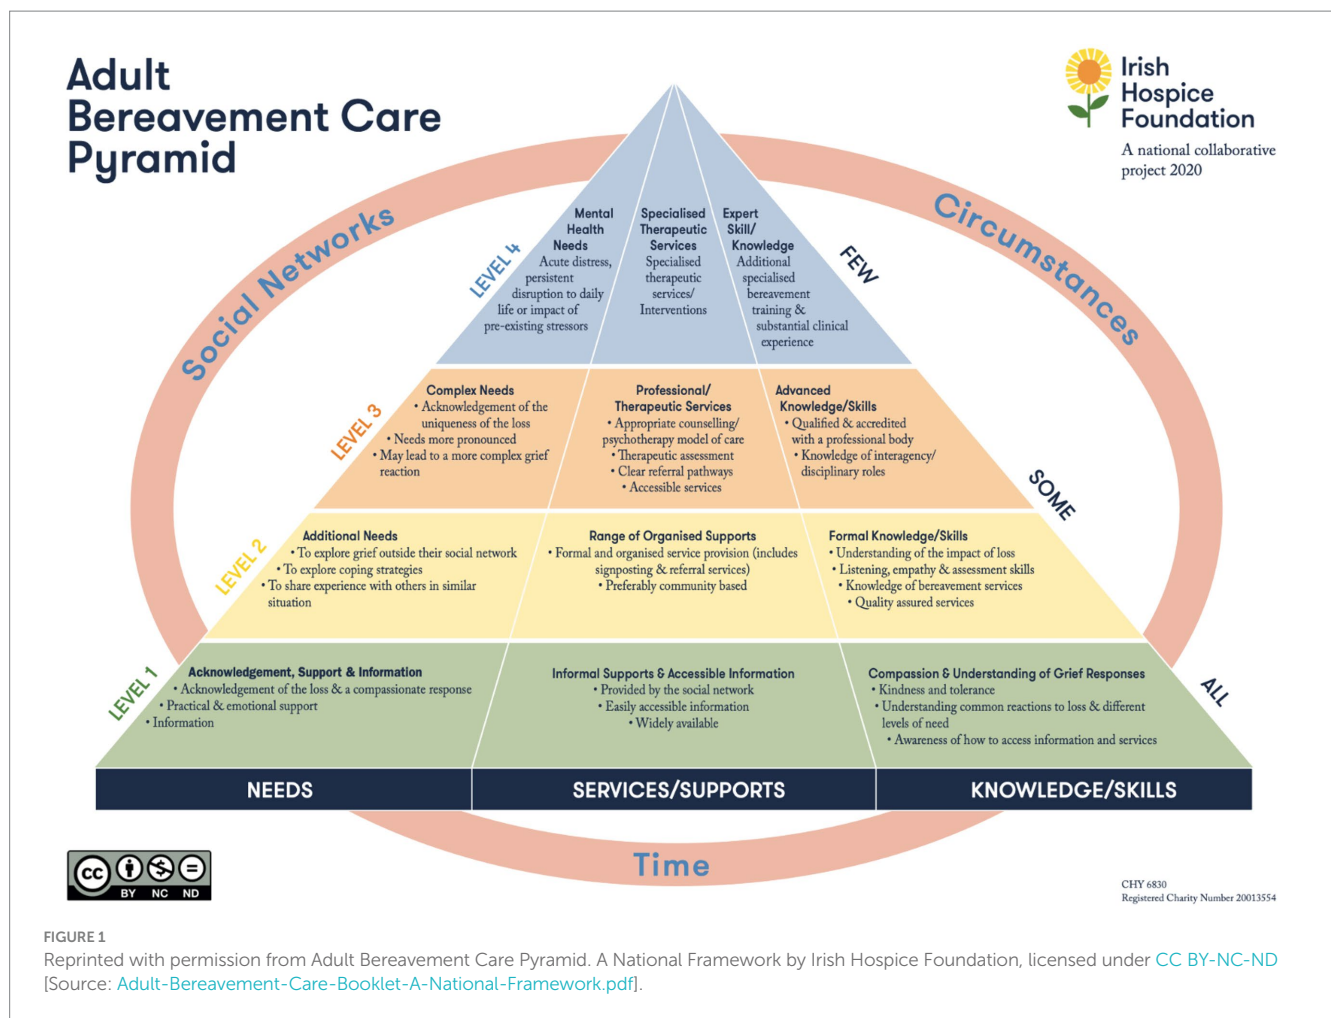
Adult Bereavement Care Pyramid

Irish Hospice Foundation

A national collaborative project 2020

Social Networks

Circumstances

LEVEL 4

Mental Health Needs
Acute distress, persistent disruption to daily life or impact of pre-existing stressors

Specialised Therapeutic Services
Specialised therapeutic services/ Interventions

Expert Skill/ Knowledge
Additional specialised bereavement training & substantial clinical experience

FEW

LEVEL 3

Complex Needs
• Acknowledgement of the uniqueness of the loss
• Needs more pronounced
• May lead to a more complex grief reaction

Professional/ Therapeutic Services
• Appropriate counselling/ psychotherapy model of care
• Therapeutic assessment
• Clear referral pathways
• Accessible services

Advanced Knowledge/Skills
• Qualified & accredited with a professional body
• Knowledge of interagency/ disciplinary roles

SOME

LEVEL 2

Additional Needs
• To explore grief outside their social network
• To explore coping strategies
• To share experience with others in similar situation

Range of Organised Supports
• Formal and organised service provision (includes signposting & referral services)
• Preferably community based

Formal Knowledge/Skills
• Understanding of the impact of loss
• Listening, empathy & assessment skills
• Knowledge of bereavement services
• Quality assured services

LEVEL 1

Acknowledgement, Support & Information
• Acknowledgement of the loss & a compassionate response
• Practical & emotional support
• Information

Informal Supports & Accessible Information
• Provided by the social network
• Easily accessible information
• Widely available

Compassion & Understanding of Grief Responses
• Kindness and tolerance
• Understanding common reactions to loss & different levels of need
• Awareness of how to access information and services

ALL

NEEDS | SERVICES/SUPPORTS | KNOWLEDGE/SKILLS

Time

cc BY NC ND

CHY 6830
Registered Charity Number 20013554

FIGURE 1
Reprinted with permission from Adult Bereavement Care Pyramid. A National Framework by Irish Hospice Foundation, licensed under CC BY-NC-ND [Source: Adult-Bereavement-Care-Booklet-A-National-Framework.pdf].